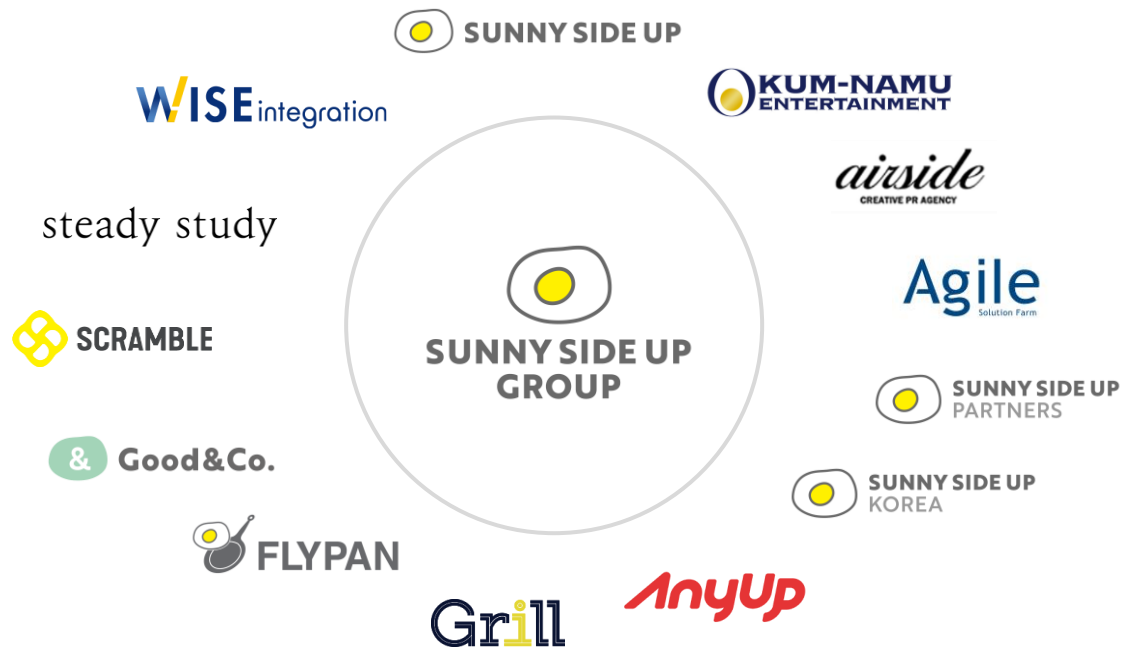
SUNNY SIDE UP

WISE integration

KUM-NAMU ENTERTAINMENT

airside
CREATIVE PR AGENCY

steady study

SUNNY SIDE UP GROUP

Agile
Solution Farm

SCRAMBLE

SUNNY SIDE UP PARTNERS

& Good&Co.

SUNNY SIDE UP KOREA

FLYPAN

Grill

AnyUp